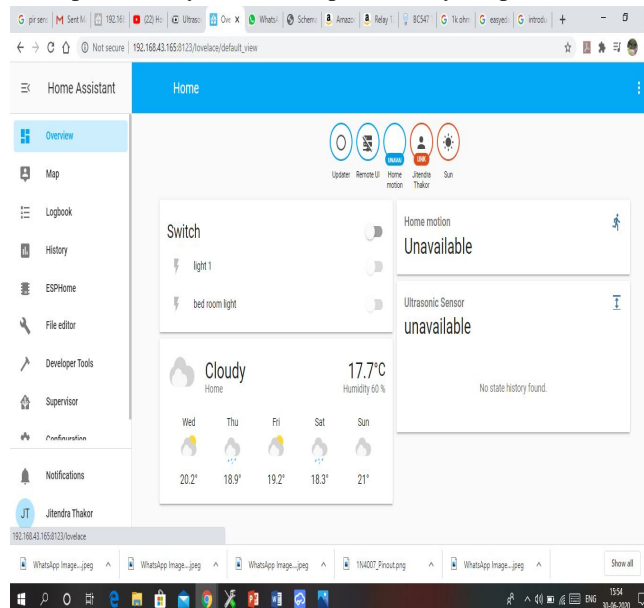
G pir sens | M Sent M | 192.161 | (22) Ho | Ultraso | Ove × | WhatsA | Schem | Amazo | Relay | BC347 | 1k ohm | easyed | introdu | +

Not secure | 192.168.43.165:8123/lovelace/default_view

Home Assistant

Overview

Map

Logbook

History

ESPHome

File editor

Developer Tools

Supervisor

Configuration

Notifications

JT Jitendra Thakor

Home

Updater Remote UI UNAVAI Home motion UNK Jitendra Thakor Sun

Switch

light 1

bed room light

Home motion

Unavailable

Ultrasonic Sensor

unavailable

No state history found.

Cloudy
Home

17.7°C
Humidity 60 %

| Wed | Thu | Fri | Sat | Sun |
|---|---|---|---|---|
| 20.2° | 18.9° | 19.2° | 18.3° | 21° |

192.168.43.165:8123/lovelace

WhatsApp Image....jpeg ^ | WhatsApp Image....jpeg ^ | WhatsApp Image....jpeg ^ | 1N4007_Pinout.png ^ | WhatsApp Image....jpeg ^ | Show all

ENG 15:54 30-06-2020